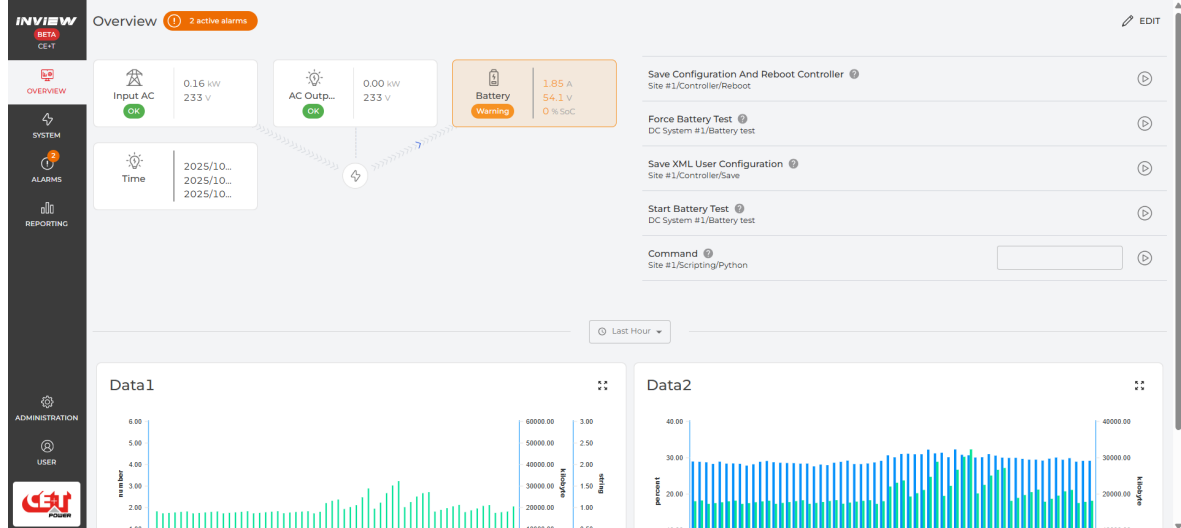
INVIEW
BETA
CE+T

OVERVIEW

SYSTEM

2
ALARMS

REPORTING

ADMINISTRATION

USER

CET POWER

Overview
2 active alarms

EDIT

Input AC
OK
0.16 kW
233 V

AC Outp...
OK
0.00 kW
233 V

Battery
Warning
1.85 A
54.1 V
0 % SoC

Time
2025/10...
2025/10...
2025/10...

Save Configuration And Reboot Controller
Site #1/Controller/Reboot

Force Battery Test
DC System #1/Battery test

Save XML User Configuration
Site #1/Controller/Save

Start Battery Test
DC System #1/Battery test

Command
Site #1/Scripting/Python

Last Hour

Data1

6.00
5.00
4.00
3.00
2.00
number

60000.00
50000.00
40000.00
30000.00
20000.00
kilobyte

3.00
2.50
2.00
1.50
1.00
string

Data2

40.00
30.00
20.00
percent

40000.00
30000.00
20000.00
kilobyte